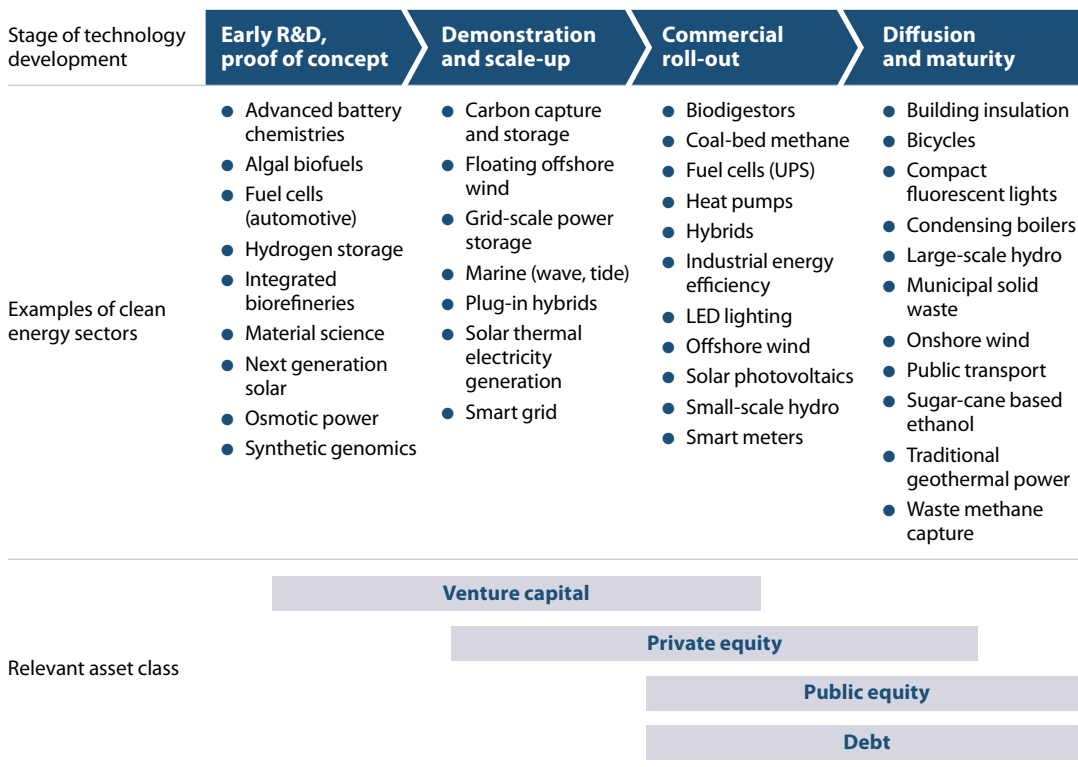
Stage of technology development

Early R&D, proof of concept

Demonstration and scale-up

Commercial roll-out

Diffusion and maturity

Examples of clean energy sectors

- Advanced battery chemistries
- Algal biofuels
- Fuel cells (automotive)
- Hydrogen storage
- Integrated biorefineries
- Material science
- Next generation solar
- Osmotic power
- Synthetic genomics

- Carbon capture and storage
- Floating offshore wind
- Grid-scale power storage
- Marine (wave, tide)
- Plug-in hybrids
- Solar thermal electricity generation
- Smart grid

- Biodigestors
- Coal-bed methane
- Fuel cells (UPS)
- Heat pumps
- Hybrids
- Industrial energy efficiency
- LED lighting
- Offshore wind
- Solar photovoltaics
- Small-scale hydro
- Smart meters

- Building insulation
- Bicycles
- Compact fluorescent lights
- Condensing boilers
- Large-scale hydro
- Municipal solid waste
- Onshore wind
- Public transport
- Sugar-cane based ethanol
- Traditional geothermal power
- Waste methane capture

Relevant asset class

Venture capital

Private equity

Public equity

Debt